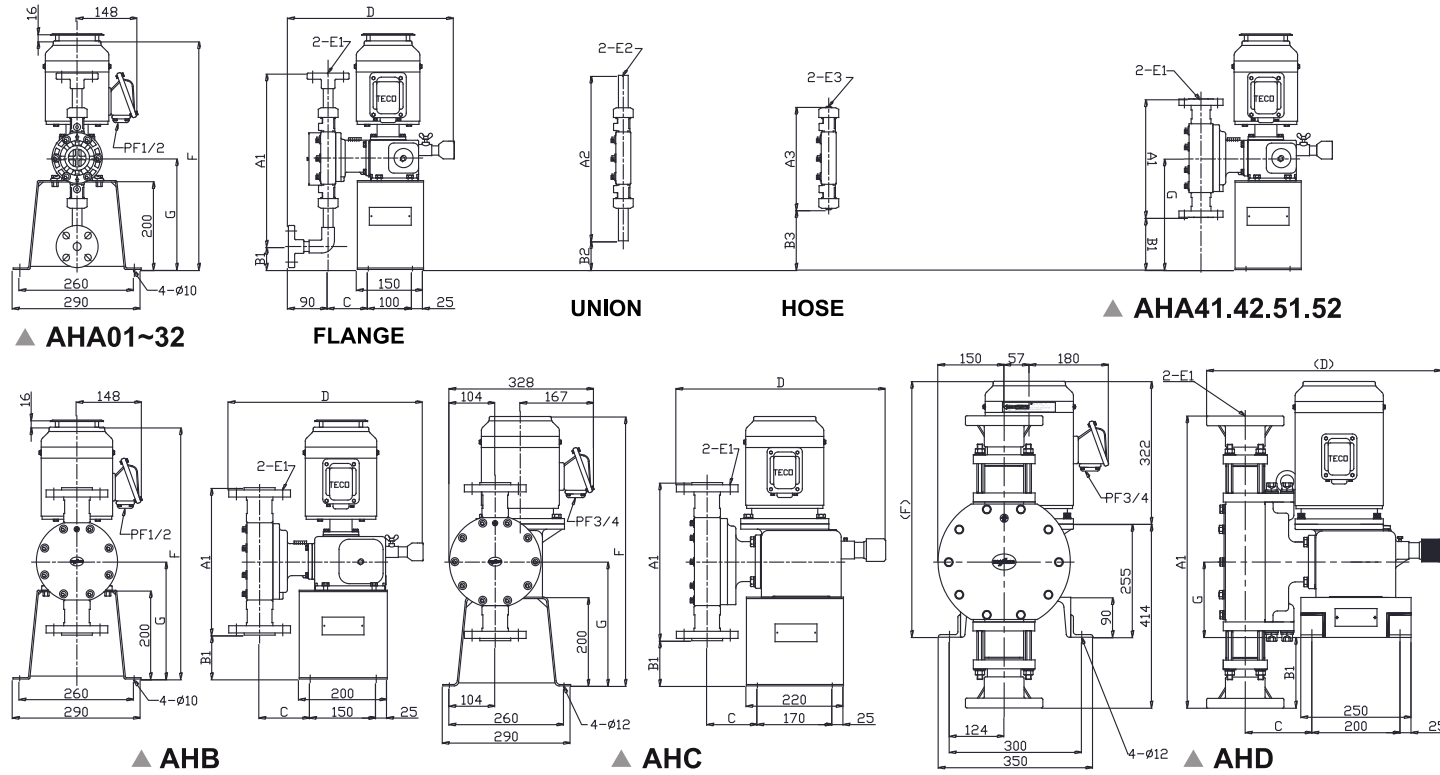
16
148
PF1/2
F
G
200
260
290
4-Ø10
▲ AHA01~32

D
2-E1
TECO
A1
B1
90
C
150
100
25
FLANGE

2-E2
A2
B2
UNION

2-E3
A3
B3
HOSE

2-E1
TECO
A1
G
B1
▲ AHA41.42.51.52

16
148
PF1/2
F
G
200
260
290
4-Ø10

D
2-E1
TECO
A1
B1
C
200
150
25
▲ AHB

328
104
167
PF3/4
F
G
200
104
260
290
4-Ø12

D
2-E1
TECO
A1
B1
C
220
170
25
▲ AHC

150
57
180
322
PF3/4
(F)
255
90
414
124
300
350
4-Ø12

(D)
2-E1
TECO
A1
G
B1
C
250
200
25
▲ AHD